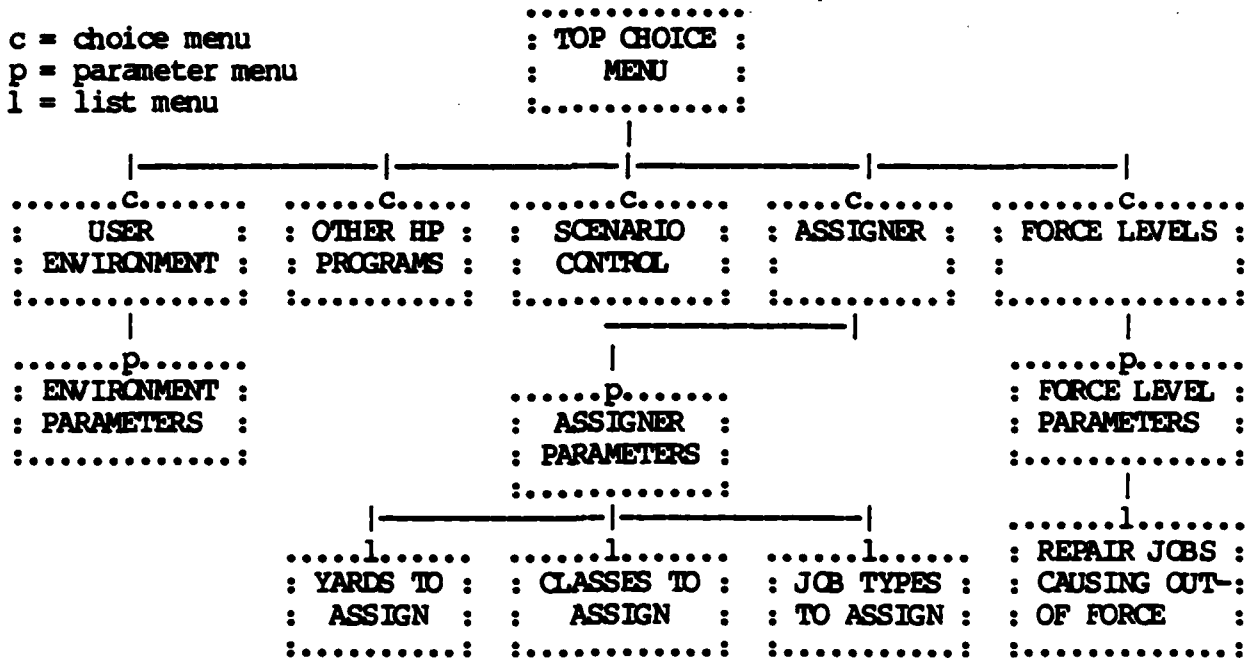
c = choice menu
p = parameter menu
l = list menu

TOP CHOICE MENU

c USER ENVIRONMENT

c OTHER HP PROGRAMS

c SCENARIO CONTROL

c ASSIGNER

c FORCE LEVELS

p ENVIRONMENT PARAMETERS

p ASSIGNER PARAMETERS

p FORCE LEVEL PARAMETERS

l YARDS TO ASSIGN

l CLASSES TO ASSIGN

l JOB TYPES TO ASSIGN

l REPAIR JOBS CAUSING OUT-OF FORCE